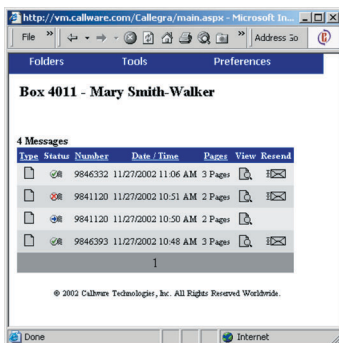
http://vm.callware.com/Callegra/main.aspx - Microsoft In...

File » Address Go

Folders Tools Preferences

Box 4011 - Mary Smith-Walker

4 Messages

| Type | Status | Number | Date / Time | Pages | View | Resend |
|---|---|---|---|---|---|---|
| | | 9846332 | 11/27/2002 11:06 AM | 3 Pages | | |
| | | 9841120 | 11/27/2002 10:51 AM | 2 Pages | | |
| | | 9841120 | 11/27/2002 10:50 AM | 2 Pages | | |
| | | 9846393 | 11/27/2002 10:48 AM | 3 Pages | | |

1

© 2002 Callware Technologies, Inc. All Rights Reserved Worldwide.

Done Internet